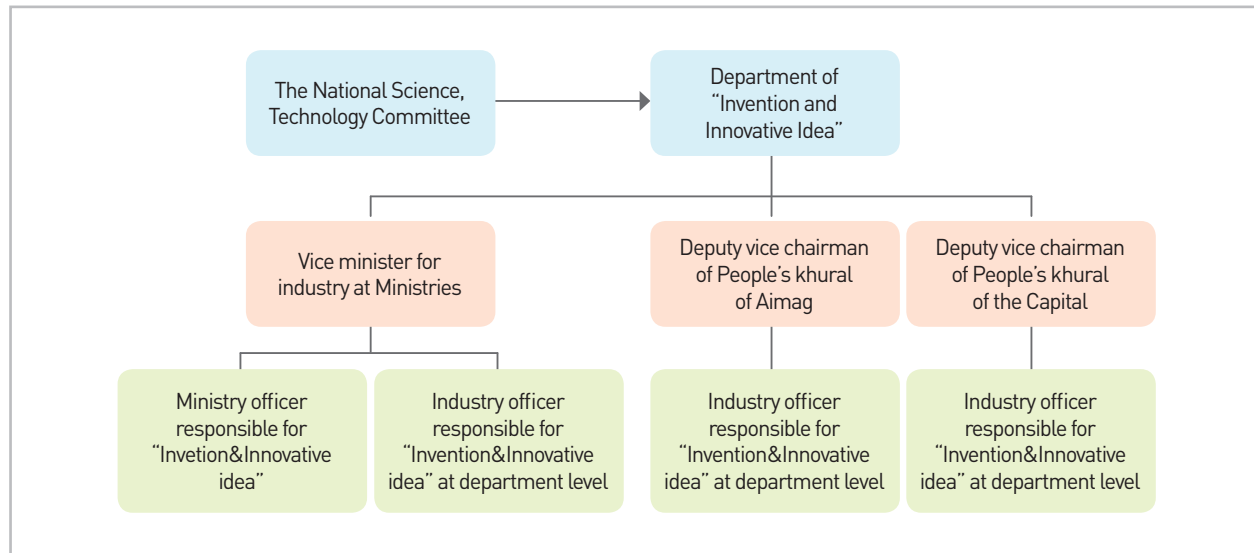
The National Science, Technology Committee

Department of "Invention and Innovative Idea"

Vice minister for industry at Ministries

Deputy vice chairman of People's khural of Aimag

Deputy vice chairman of People's khural of the Capital

Ministry officer responsible for "Invetion&Innovative idea"

Industry officer responsible for "Invention&Innovative idea" at department level

Industry officer responsible for "Invention&Innovative idea" at department level

Industry officer responsible for "Invention&Innovative idea" at department level